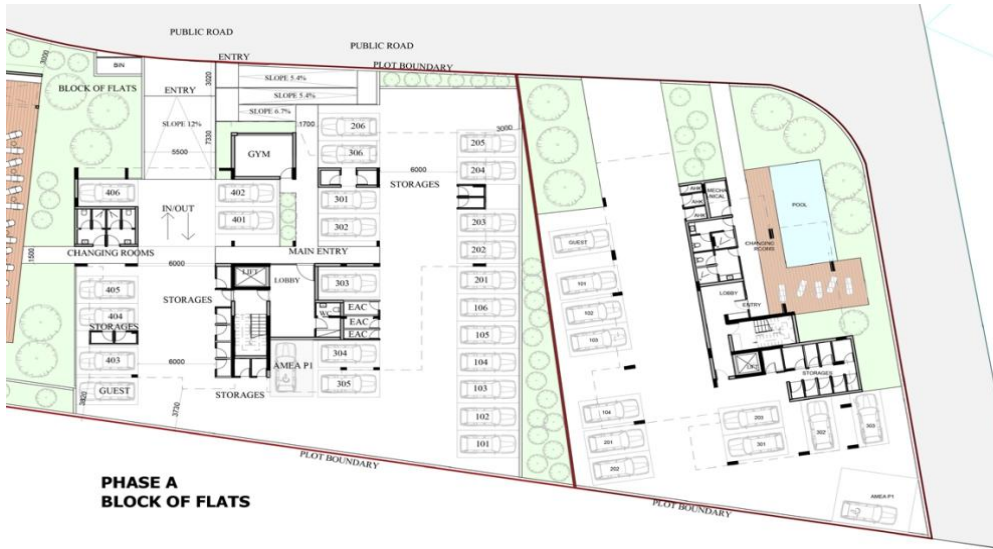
PUBLIC ROAD
PUBLIC ROAD
ENTRY
PLOT BOUNDARY
BIN
3000
3020
BLOCK OF FLATS
ENTRY
SLOPE 5.4%
SLOPE 5.4%
SLOPE 6.7%
SLOPE 12%
7330
5500
1700
206
306
3000
205
204
GYM
6000
STORAGES
406
402
401
301
302
IN/OUT
203
202
1500
CHANGING ROOMS
6000
MAIN ENTRY
LIFT
LOBBY
201
303
106
405
STORAGES
404
STORAGES
WC
EAC
EAC
EAC
105
403
6000
AMEA P1
304
104
GUEST
305
103
3450
3720
STORAGES
102
101
PLOT BOUNDARY
MECHANICAL
AHU
POOL
CHANGING ROOMS
GUEST
101
102
103
LOBBY
ENTRY
STORAGES
104
201
202
203
301
302
303
PLOT BOUNDARY
AMEA P1
PHASE A
BLOCK OF FLATS